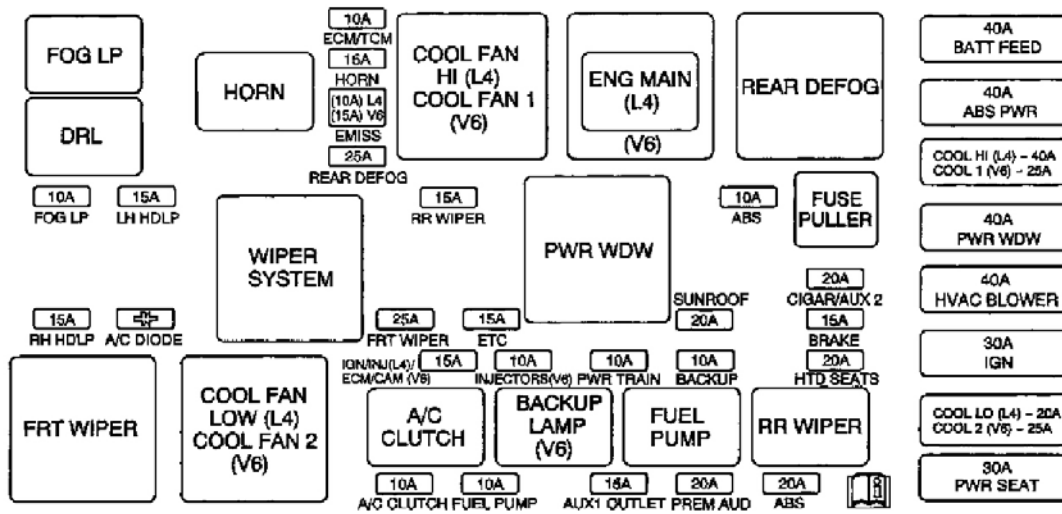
FOG LP

DRL

HORN

10A
ECM/TCM
15A
HORN
(10A) L4
(15A) V6
EMISS
25A
REAR DEFOG

COOL FAN HI (L4) COOL FAN 1 (V6)

ENG MAIN (L4)
(V6)

REAR DEFOG

40A
BATT FEED

40A
ABS PWR

COOL HI (L4) – 40A
COOL 1 (V6) – 25A

40A
PWR WDW

40A
HVAC BLOWER

30A
IGN

COOL LO (L4) – 20A
COOL 2 (V6) – 25A

30A
PWR SEAT

10A
FOG LP

15A
LH HDLP

WIPER SYSTEM

15A
RR WIPER

PWR WDW

10A
ABS

FUSE PULLER

15A
RH HDLP

A/C DIODE

25A
FRT WIPER

15A
ETC

SUNROOF
20A

20A
CIGAR/AUX 2
15A
BRAKE
20A
HTD SEATS

IGN/INJ(L4)/ECM/CAM (V6)
15A

10A
INJECTORS(V6)

10A
PWR TRAIN

10A
BACKUP

FRT WIPER

COOL FAN LOW (L4) COOL FAN 2 (V6)

A/C CLUTCH

BACKUP LAMP (V6)

FUEL PUMP

RR WIPER

10A
A/C CLUTCH

10A
FUEL PUMP

15A
AUX1 OUTLET

20A
PREM AUD

20A
ABS